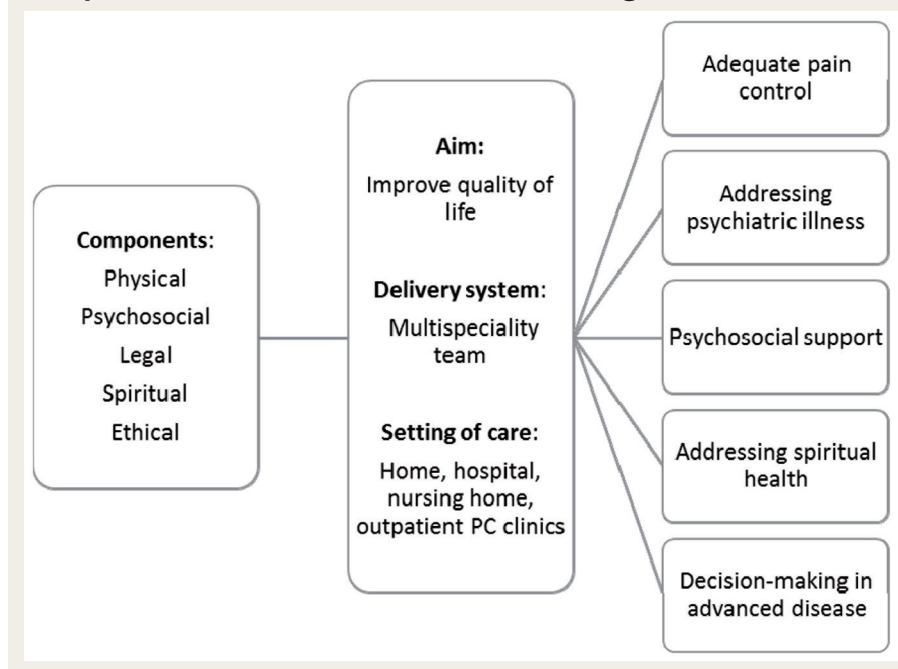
Components:
Physical
Psychosocial
Legal
Spiritual
Ethical

Aim:
Improve quality of life

Delivery system:
Multispeciality team

Setting of care:
Home, hospital, nursing home, outpatient PC clinics

Adequate pain control

Addressing psychiatric illness

Psychosocial support

Addressing spiritual health

Decision-making in advanced disease